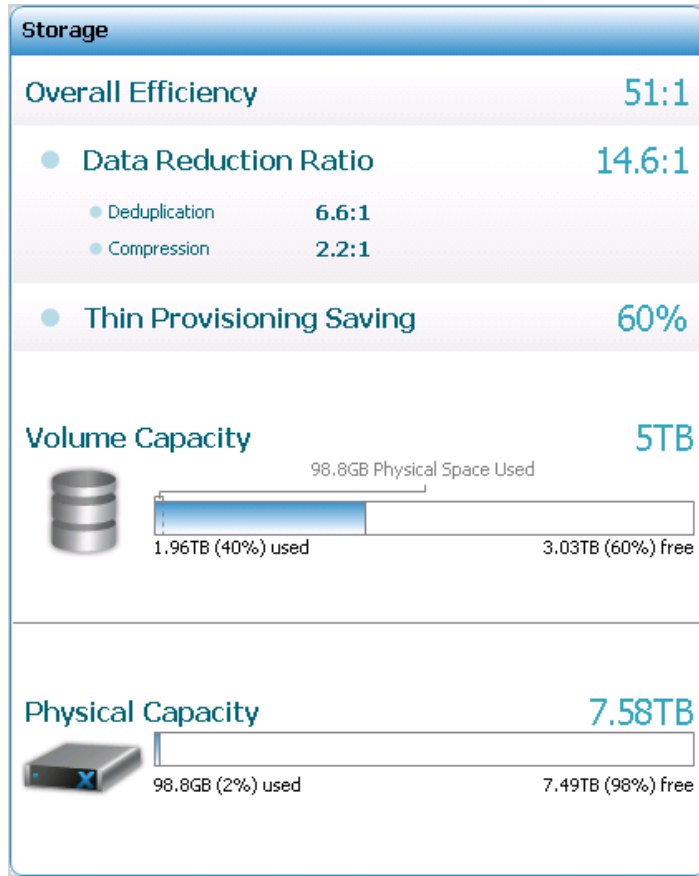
Storage

Overall Efficiency 51:1

Data Reduction Ratio 14.6:1

Deduplication 6.6:1

Compression 2.2:1

Thin Provisioning Saving 60%

Volume Capacity 5TB

98.8GB Physical Space Used

1.96TB (40%) used 3.03TB (60%) free

Physical Capacity 7.58TB

98.8GB (2%) used 7.49TB (98%) free